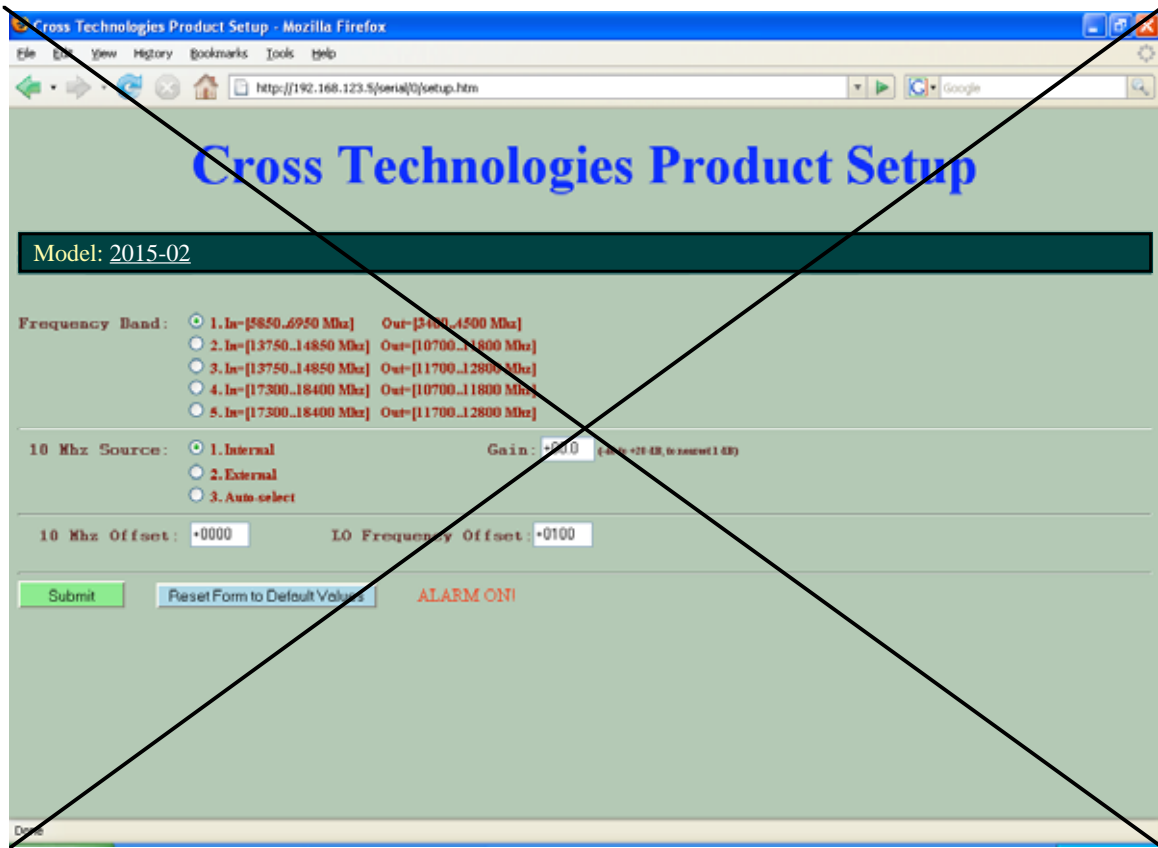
Cross Technologies Product Setup - Mozilla Firefox

File Edit View History Bookmarks Tools Help

http://192.168.123.5/serial/0/setup.htm

Google

Cross Technologies Product Setup

Model: 2015-02

Frequency Band: 1. In=[5850..6950 Mhz] Out=[3400..4500 Mhz]
2. In=[13750..14850 Mhz] Out=[10700..11800 Mhz]
3. In=[13750..14850 Mhz] Out=[11700..12800 Mhz]
4. In=[17300..18400 Mhz] Out=[10700..11800 Mhz]
5. In=[17300..18400 Mhz] Out=[11700..12800 Mhz]

10 Mhz Source: 1. Internal
2. External
3. Auto-select

Gain: +00.0 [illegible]

10 Mhz Offset: +0000 LO Frequency Offset: +0100

Submit Reset Form to Default Values ALARM ON!

Done